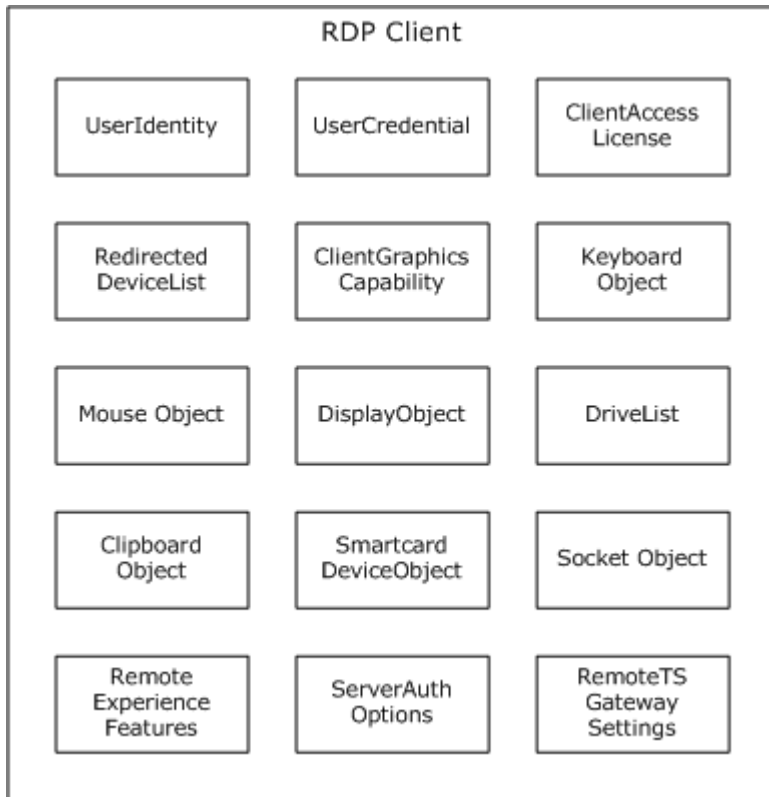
RDP Client

UserIdentity

UserCredential

ClientAccess License

Redirected DeviceList

ClientGraphics Capability

Keyboard Object

Mouse Object

DisplayObject

DriveList

Clipboard Object

Smartcard DeviceObject

Socket Object

Remote Experience Features

ServerAuth Options

RemoteTS Gateway Settings